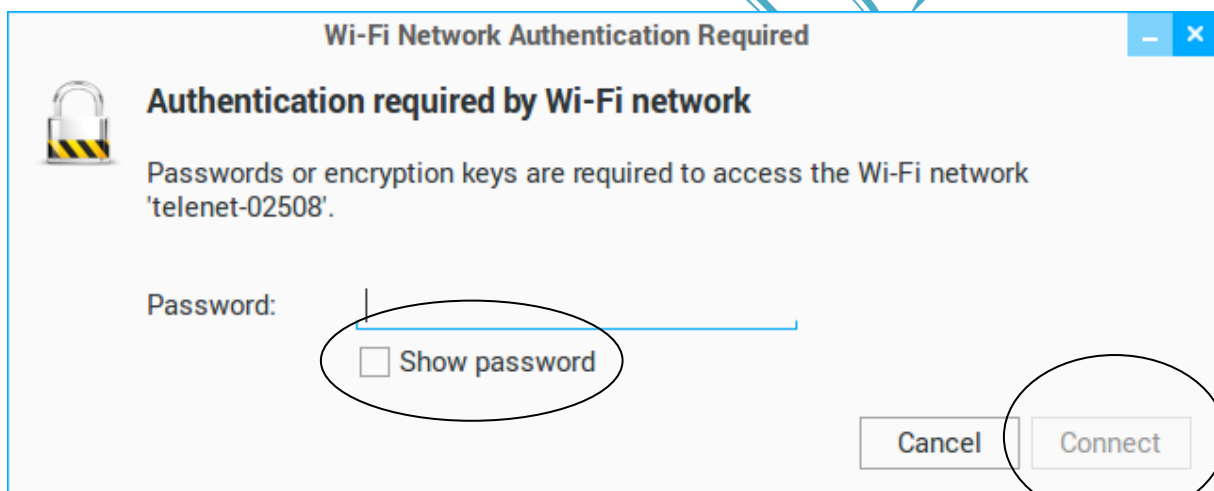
Wi-Fi Network Authentication Required

_ ×

Authentication required by Wi-Fi network

Passwords or encryption keys are required to access the Wi-Fi network 'telenet-02508'.

Password:

Show password

Cancel

Connect